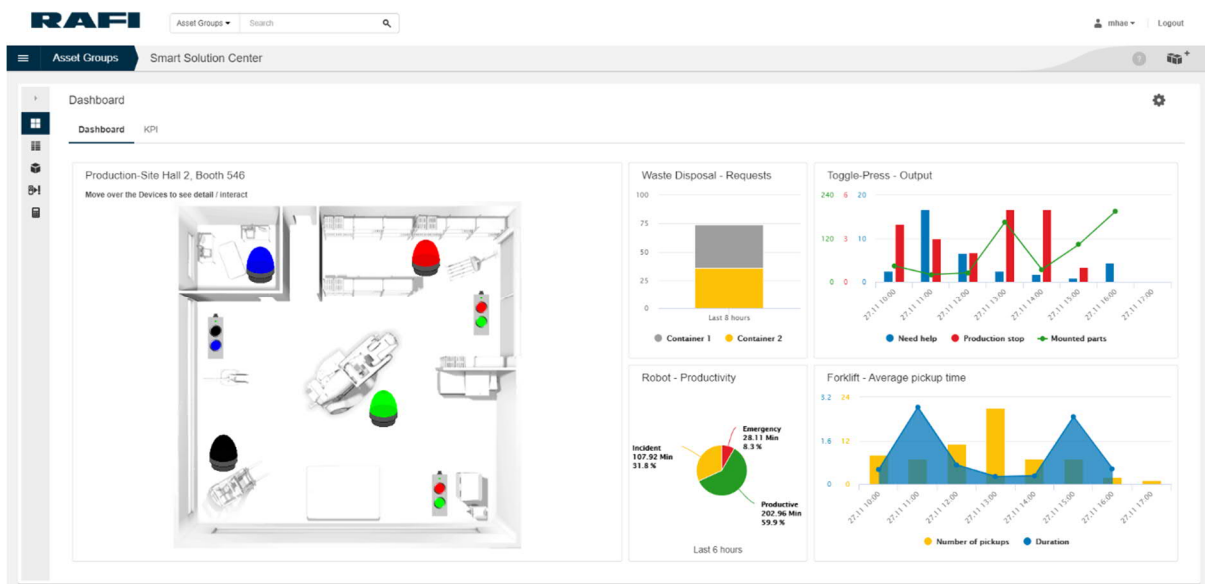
RAFI

Asset Groups ▾ Search

mhae ▾ | Logout

Asset Groups Smart Solution Center

Dashboard

Dashboard KPI

Production-Site Hall 2, Booth 546

Move over the Devices to see detail / interact

Waste Disposal - Requests

100
75
50
25
0

Last 8 hours

Container 1 Container 2

Toggle-Press - Output

240 6 20
120 3 10
0 0 0

27.11 10:00 27.11 11:00 27.11 12:00 27.11 13:00 27.11 14:00 27.11 15:00 27.11 16:00 27.11 17:00

Need help Production stop Mounted parts

Robot - Productivity

Emergency
28.11 Min
8.3 %

Incident
107.92 Min
31.8 %

Productive
202.96 Min
59.9 %

Last 6 hours

Forklift - Average pickup time

3.2 24
1.6 12
0 0

27.11 10:00 27.11 11:00 27.11 12:00 27.11 13:00 27.11 14:00 27.11 15:00 27.11 16:00 27.11 17:00

Number of pickups Duration